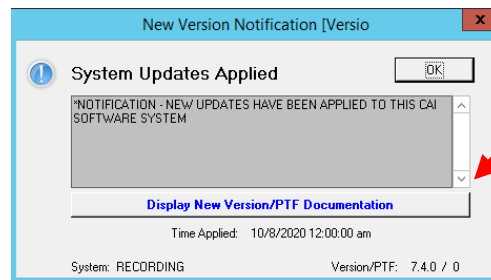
New Version Notification [Versio

System Updates Applied

OK

*NOTIFICATION - NEW UPDATES HAVE BEEN APPLIED TO THIS CAI SOFTWARE SYSTEM

Display New Version/PTF Documentation

Time Applied: 10/8/2020 12:00:00 am

System: RECORDING

Version/PTF: 7.4.0 / 0